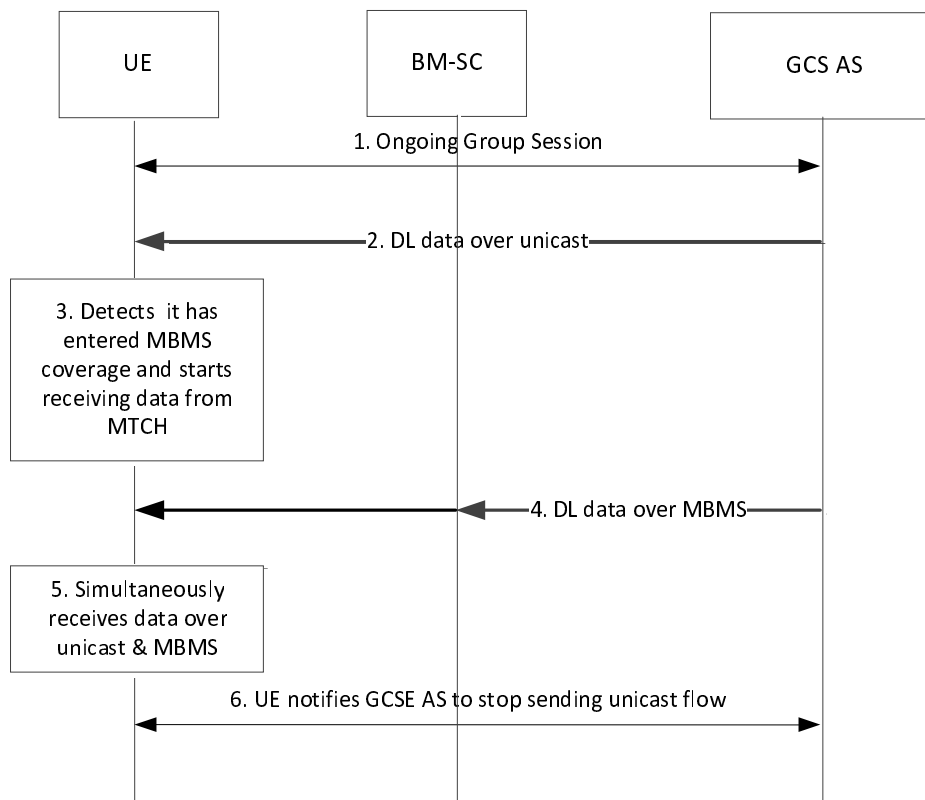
UE

BM-SC

GCS AS

1. Ongoing Group Session

2. DL data over unicast

3. Detects it has entered MBMS coverage and starts receiving data from MTCH

4. DL data over MBMS

5. Simultaneously receives data over unicast & MBMS

6. UE notifies GCSE AS to stop sending unicast flow